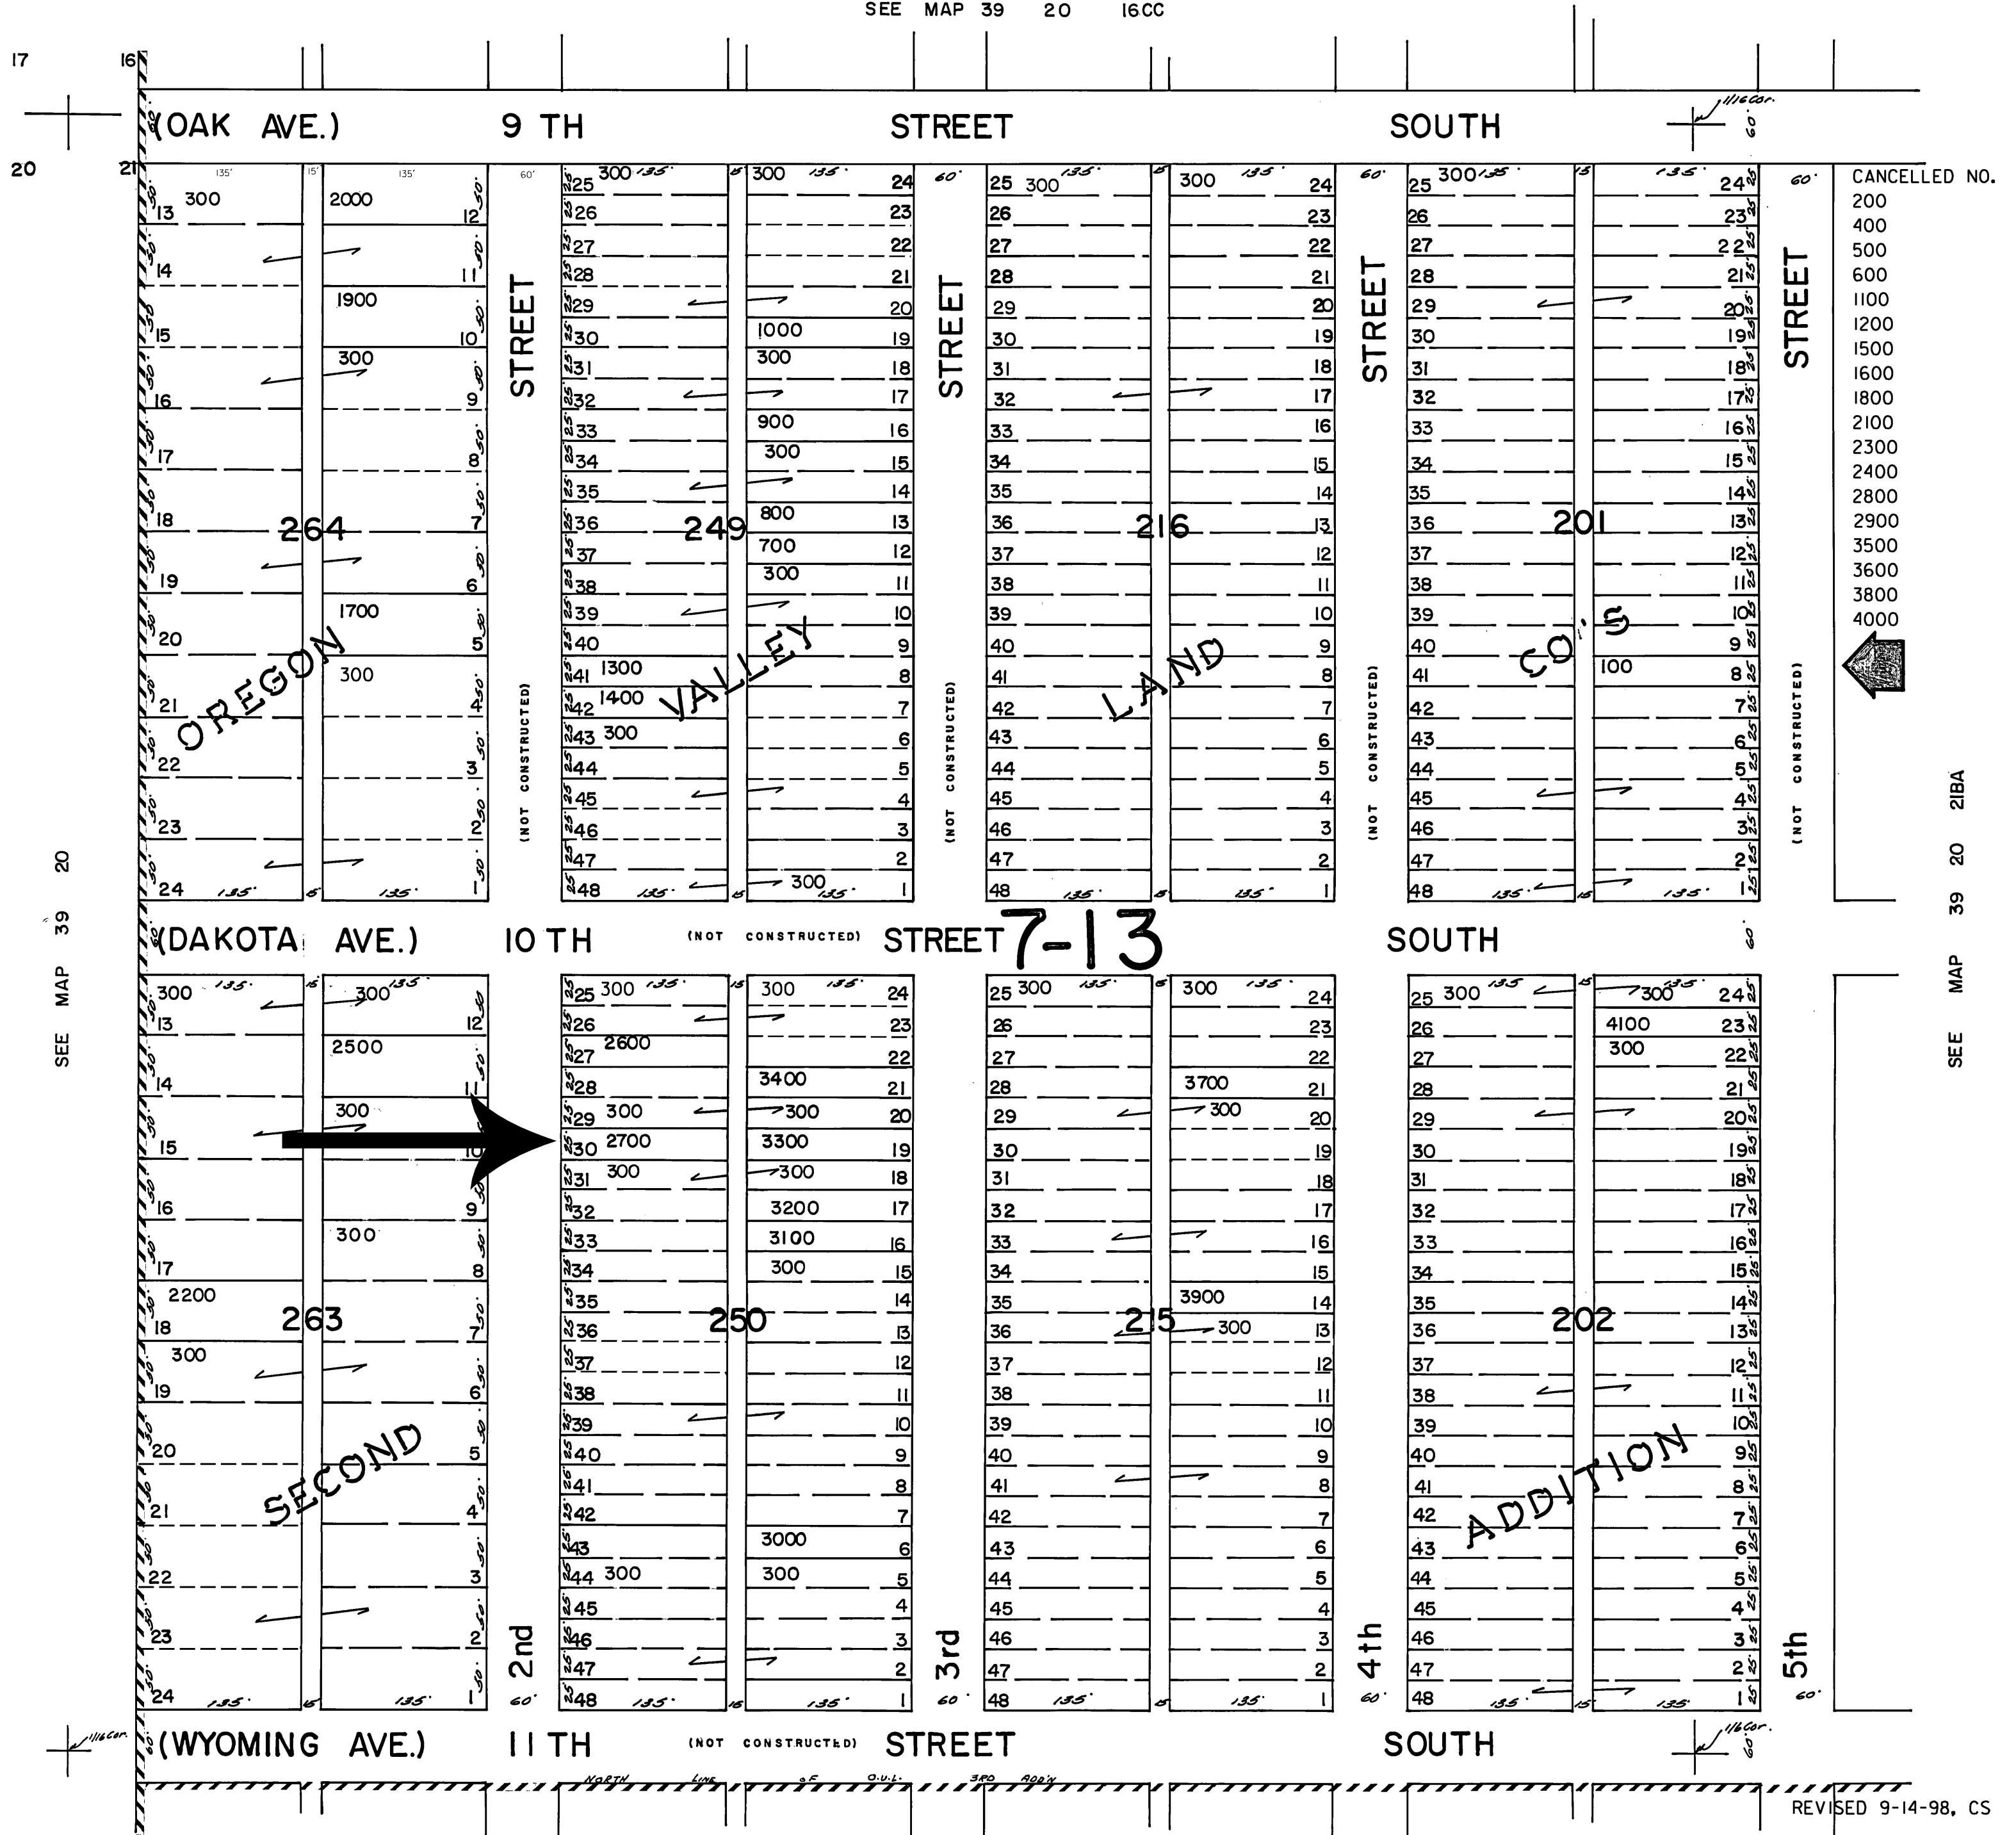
SEE MAP 39 20 16CC

17 16
20 21

(OAK AVE.) 9 TH STREET SOUTH

CANCELLED NO.
200
400
500
600
1100
1200
1500
1600
1800
2100
2300
2400
2800
2900
3500
3600
3800
4000

264 249 216 201

OREGON VALLEY LAND CO'S

STREET (NOT CONSTRUCTED) STREET (NOT CONSTRUCTED) STREET (NOT CONSTRUCTED) STREET (NOT CONSTRUCTED)

(DAKOTA AVE.) 10 TH (NOT CONSTRUCTED) STREET 7-13 SOUTH

263 250 215 202

SECOND ADDITION

2nd 3rd 4th 5th

(WYOMING AVE.) 11 TH (NOT CONSTRUCTED) STREET SOUTH

NORTH LINE OF O.V.L. 3RD ADD'N

SEE MAP 39 20
SEE MAP 39 20 21BA

REVISED 9-14-98, CS